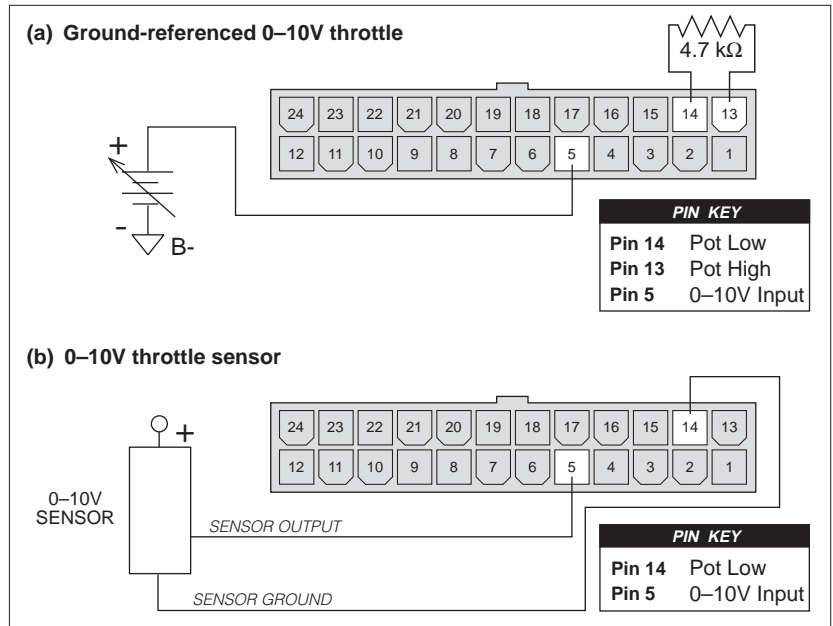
(a) Ground-referenced 0–10V throttle

4.7 k$\Omega$

| 24 | 23 | 22 | 21 | 20 | 19 | 18 | 17 | 16 | 15 | 14 | 13 |
|---|---|---|---|---|---|---|---|---|---|---|---|
| 12 | 11 | 10 | 9 | 8 | 7 | 6 | 5 | 4 | 3 | 2 | 1 |

+

-

B-

| PIN KEY | |
|---|---|
| Pin 14 | Pot Low |
| Pin 13 | Pot High |
| Pin 5 | 0–10V Input |

(b) 0–10V throttle sensor

| 24 | 23 | 22 | 21 | 20 | 19 | 18 | 17 | 16 | 15 | 14 | 13 |
|---|---|---|---|---|---|---|---|---|---|---|---|
| 12 | 11 | 10 | 9 | 8 | 7 | 6 | 5 | 4 | 3 | 2 | 1 |

+

0–10V SENSOR

SENSOR OUTPUT

SENSOR GROUND

| PIN KEY | |
|---|---|
| Pin 14 | Pot Low |
| Pin 5 | 0–10V Input |